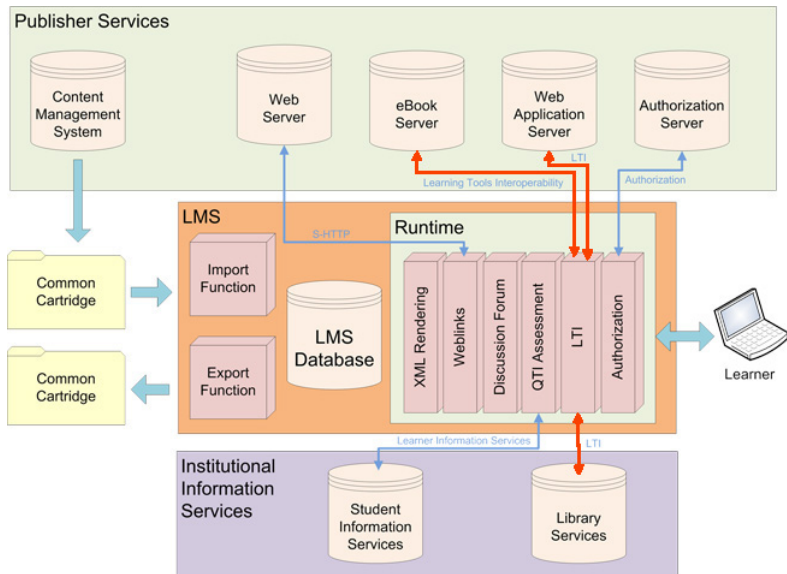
Publisher Services

Content Management System

Web Server

eBook Server

Web Application Server

Authorization Server

LTI

Learning Tools Interoperability

Authorization

LMS

S-HTTP

Runtime

Common Cartridge

Import Function

LMS Database

XML Rendering

Weblinks

Discussion Forum

QTI Assessment

LTI

Authorization

Learner

Common Cartridge

Export Function

Learner Information Services

LTI

Institutional Information Services

Student Information Services

Library Services